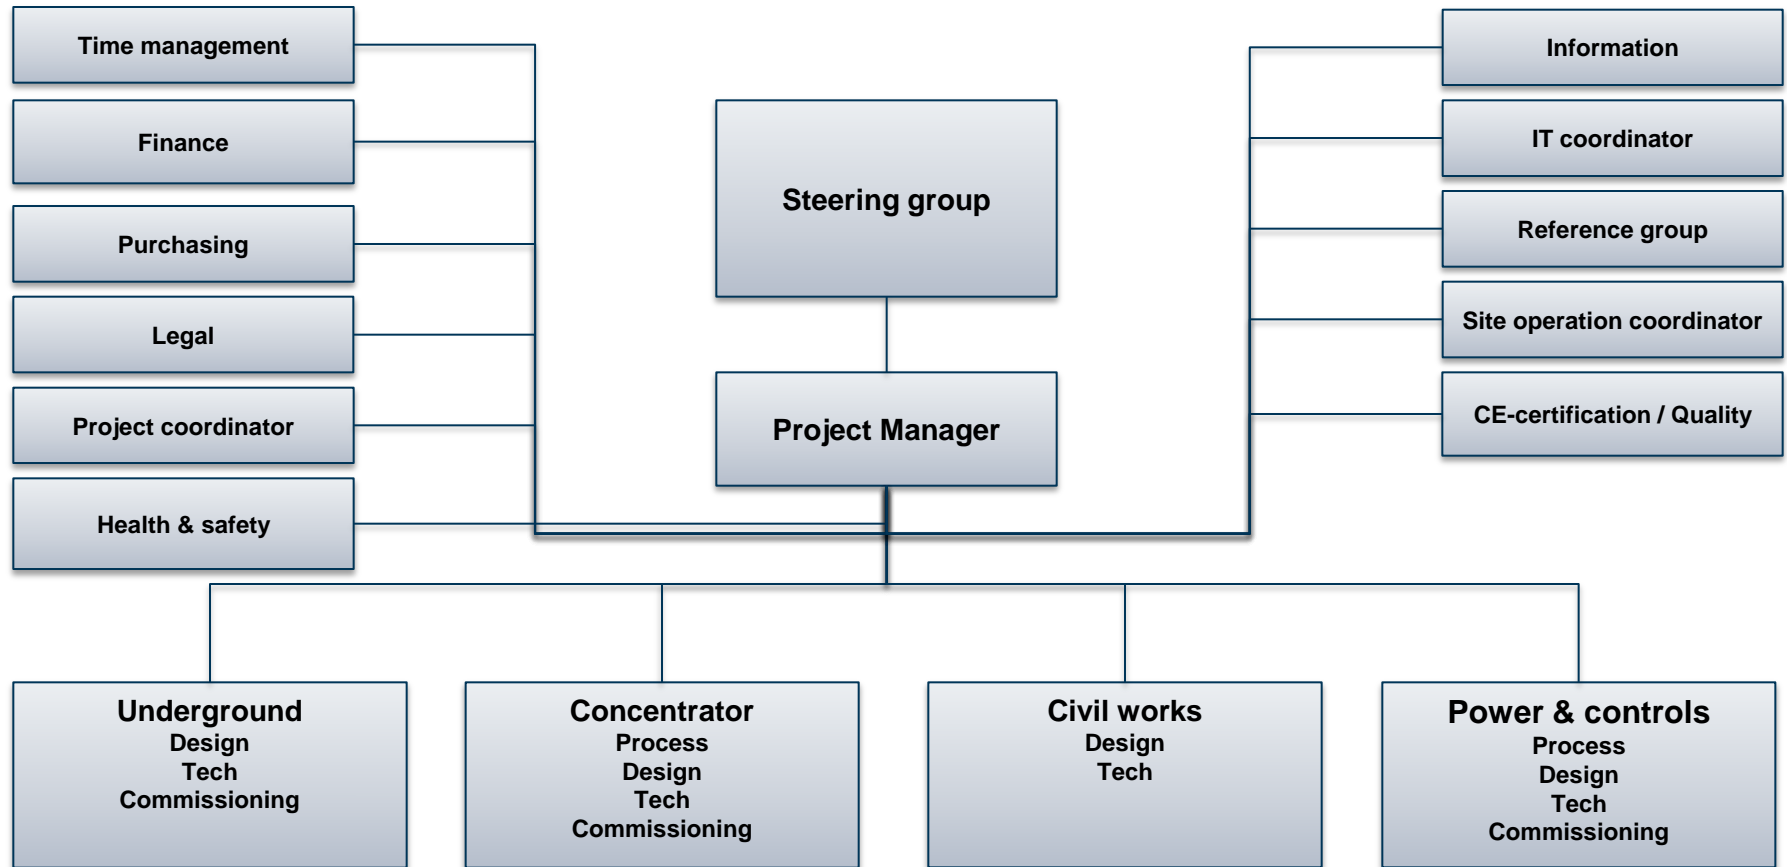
Time management

Finance

Purchasing

Legal

Project coordinator

Health & safety

Steering group

Project Manager

Information

IT coordinator

Reference group

Site operation coordinator

CE-certification / Quality

Underground
Design
Tech
Commissioning

Concentrator
Process
Design
Tech
Commissioning

Civil works
Design
Tech

Power & controls
Process
Design
Tech
Commissioning